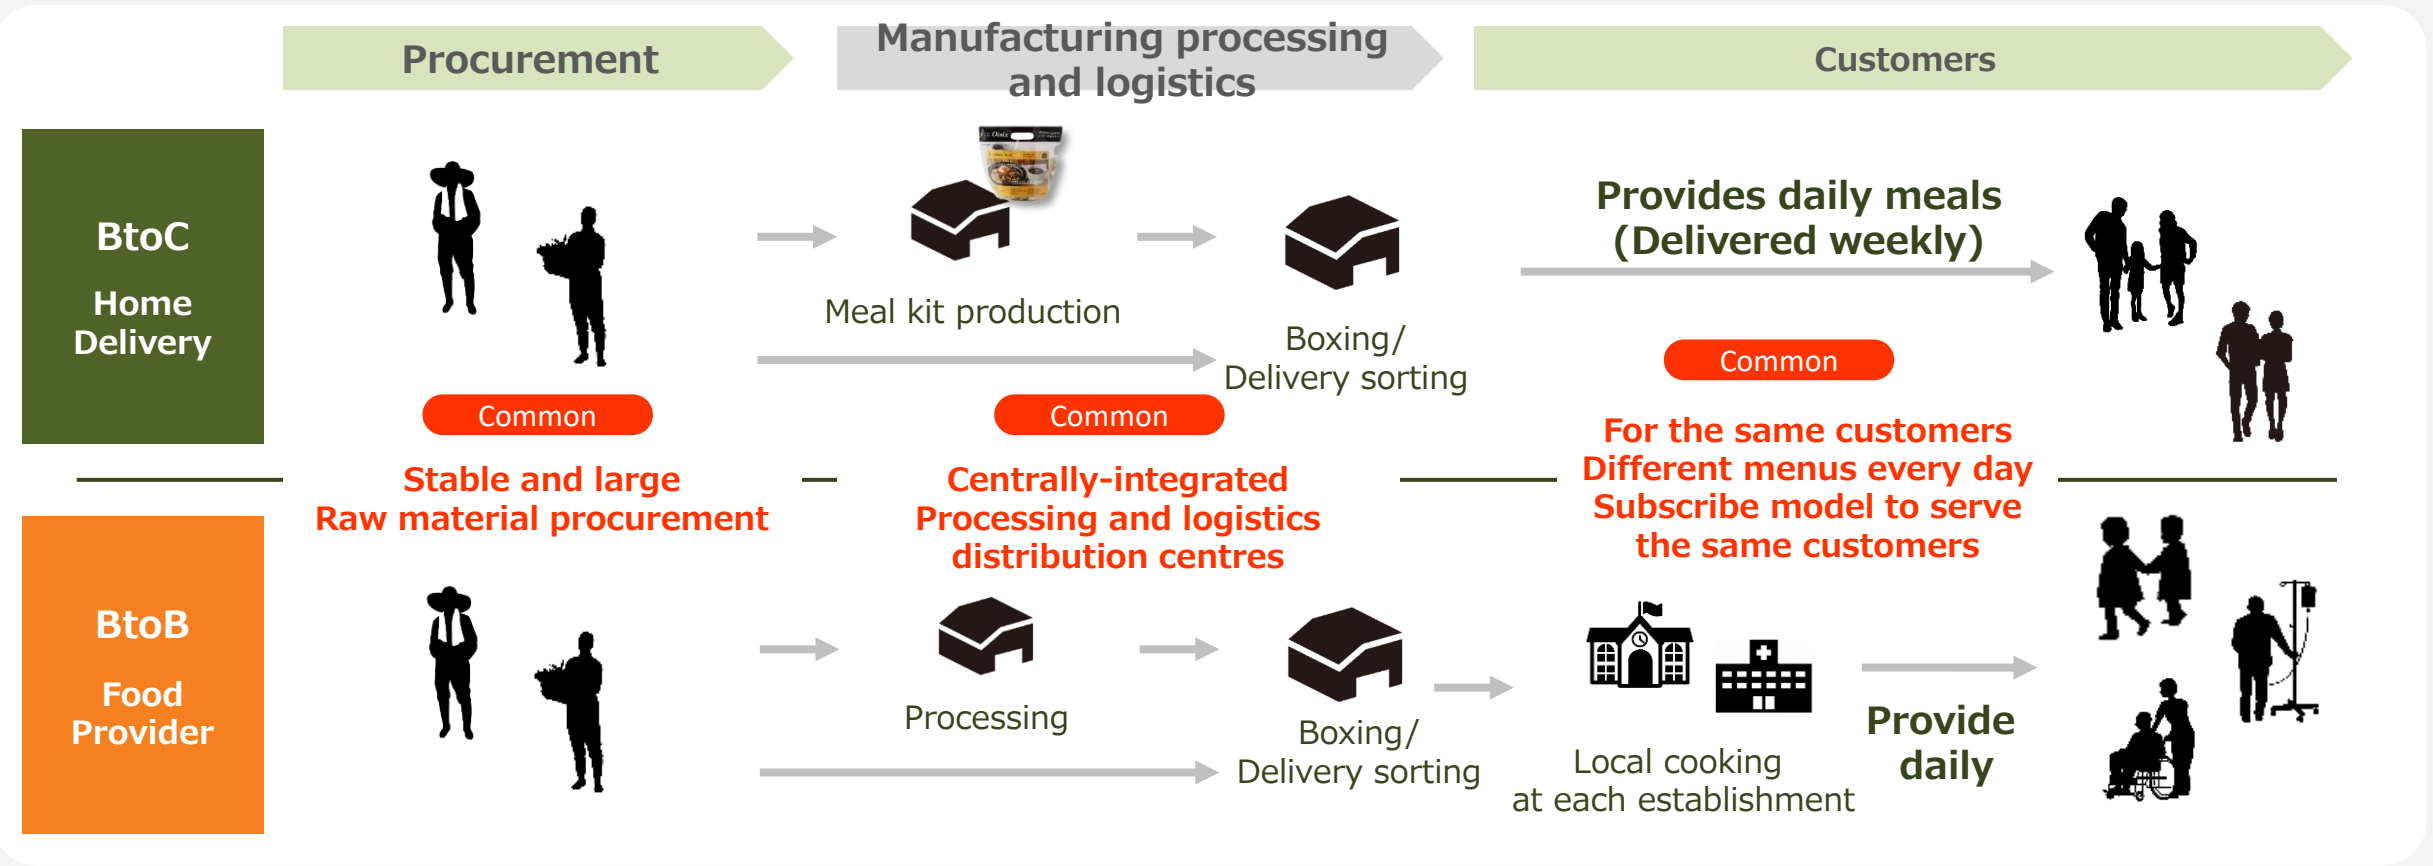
Procurement

Manufacturing processing and logistics

Customers

BtoC

Home Delivery

Meal kit production

Boxing/ Delivery sorting

Provides daily meals (Delivered weekly)

Common

Common

Common

Stable and large Raw material procurement

Centrally-integrated Processing and logistics distribution centres

For the same customers Different menus every day Subscribe model to serve the same customers

BtoB

Food Provider

Processing

Boxing/ Delivery sorting

Local cooking at each establishment

Provide daily